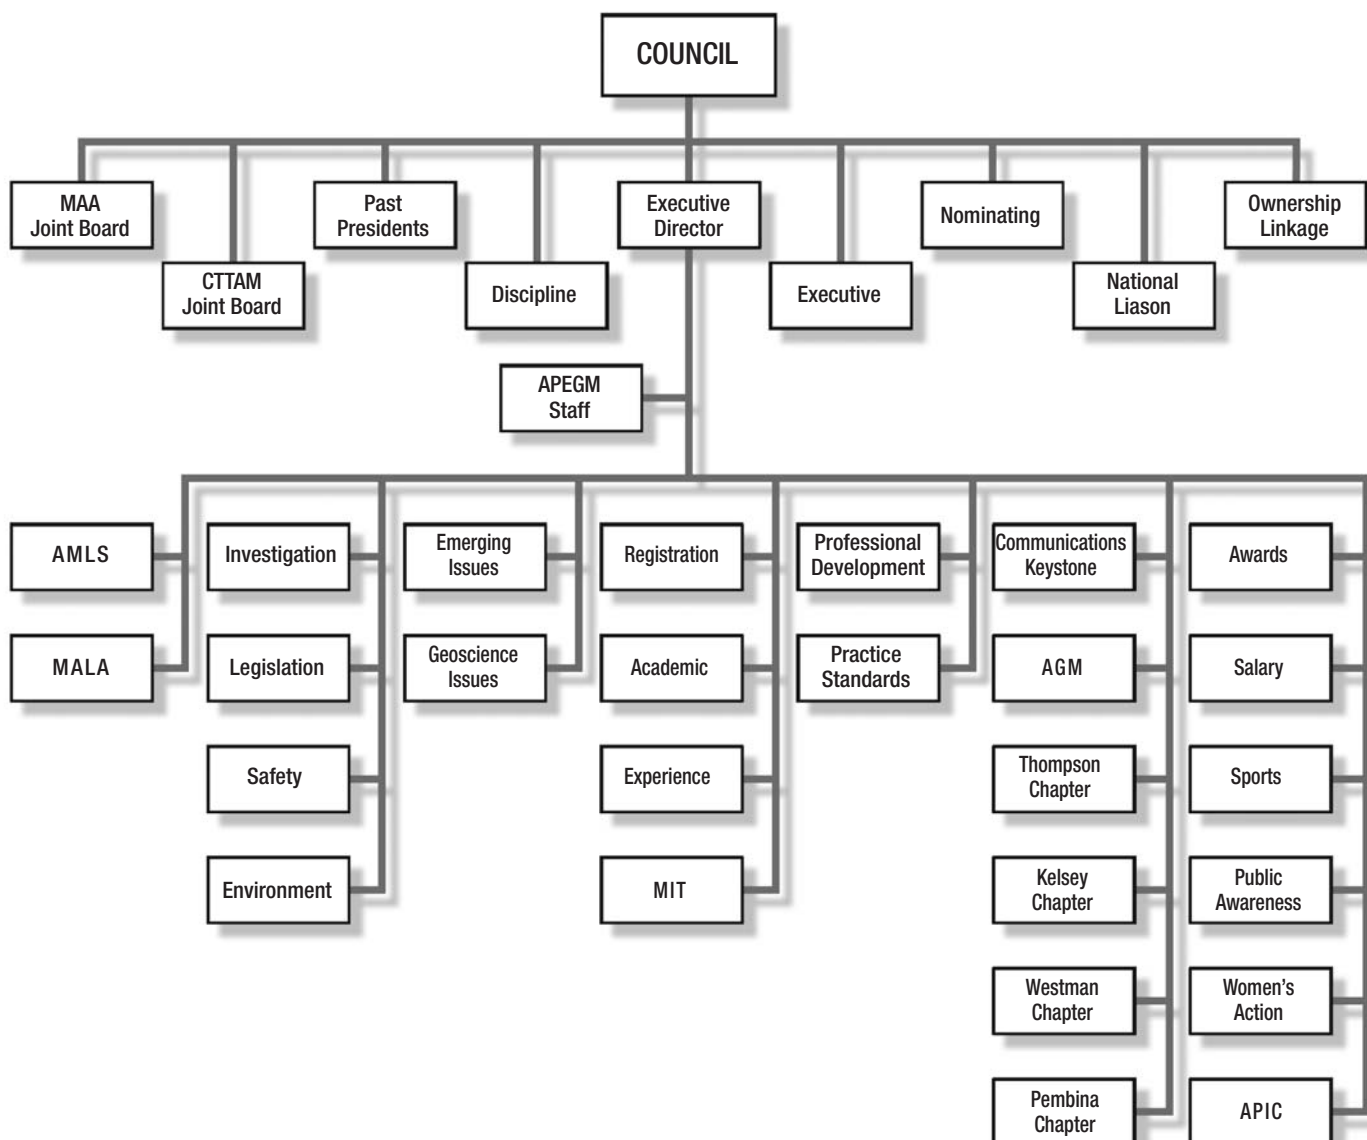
COUNCIL

MAA Joint Board

CTTAM Joint Board

Past Presidents

Discipline

Executive Director

Executive

Nominating

National Liason

Ownership Linkage

APEGM Staff

AMLS

MALA

Investigation

Legislation

Safety

Environment

Emerging Issues

Geoscience Issues

Registration

Academic

Experience

MIT

Professional Development

Practice Standards

Communications Keystone

AGM

Thompson Chapter

Kelsey Chapter

Westman Chapter

Pembina Chapter

Awards

Salary

Sports

Public Awareness

Women's Action

APIC